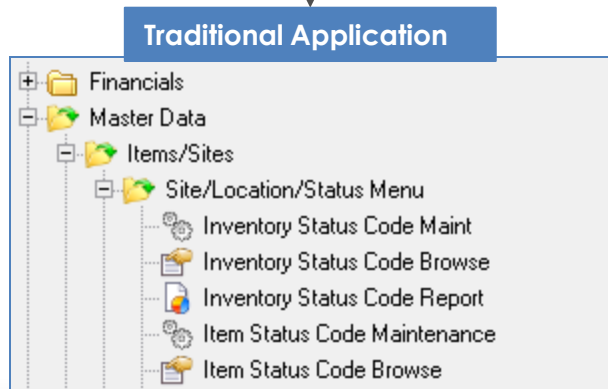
Traditional Application

Financials
Master Data
Items/Sites
Site/Location/Status Menu
Inventory Status Code Maint
Inventory Status Code Browse
Inventory Status Code Report
Item Status Code Maintenance
Item Status Code Browse